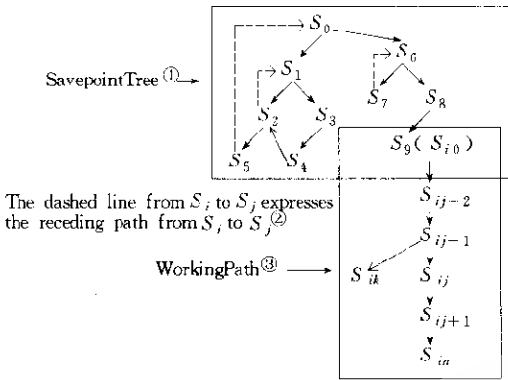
SavepointTree ①

$S_0$

$S_1$

$S_6$

$S_2$

$S_3$

$S_7$

$S_8$

$S_5$

$S_4$

$S_9(S_{i0})$

The dashed line from $S_i$ to $S_j$ expresses the receding path from $S_i$ to $S_j$ ②

$S_{ij-2}$

$S_{ij-1}$

WorkingPath ③

$S_{ik}$

$S_{ij}$

$S_{ij+1}$

$S_{in}$